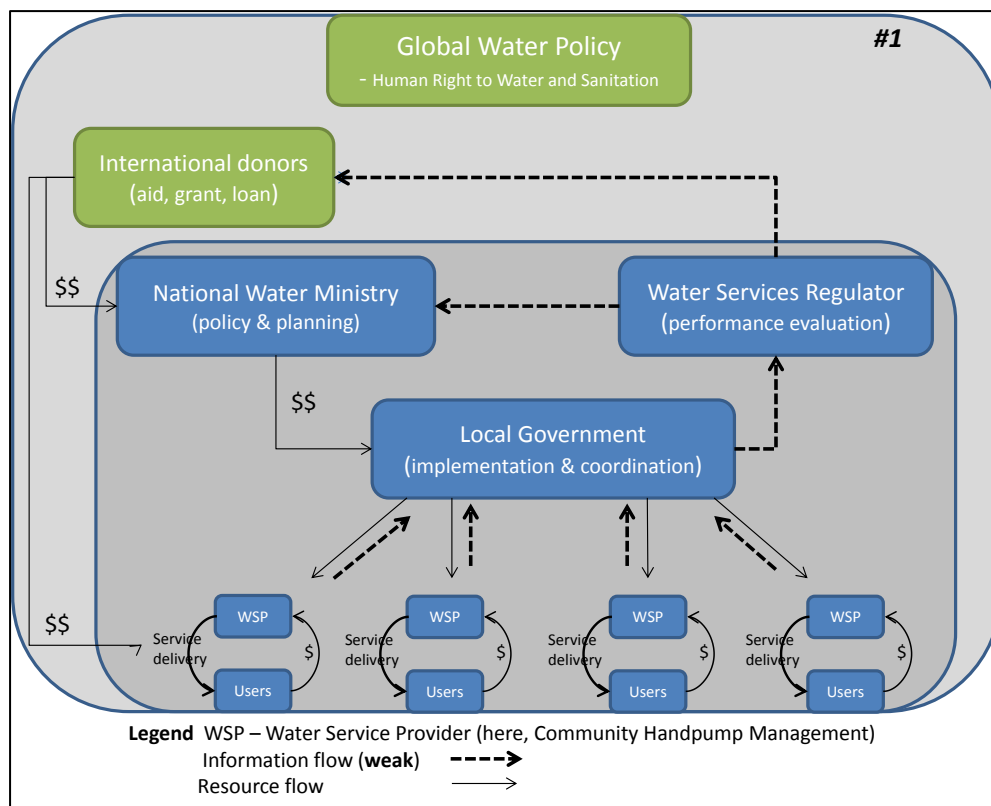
#1

Global Water Policy
- Human Right to Water and Sanitation

International donors
(aid, grant, loan)

$$

National Water Ministry
(policy & planning)

Water Services Regulator
(performance evaluation)

$$

Local Government
(implementation & coordination)

$$

WSP
Service delivery
$
Users

WSP
Service delivery
$
Users

WSP
Service delivery
$
Users

WSP
Service delivery
$
Users

**Legend** WSP – Water Service Provider (here, Community Handpump Management)
Information flow (**weak**)
Resource flow